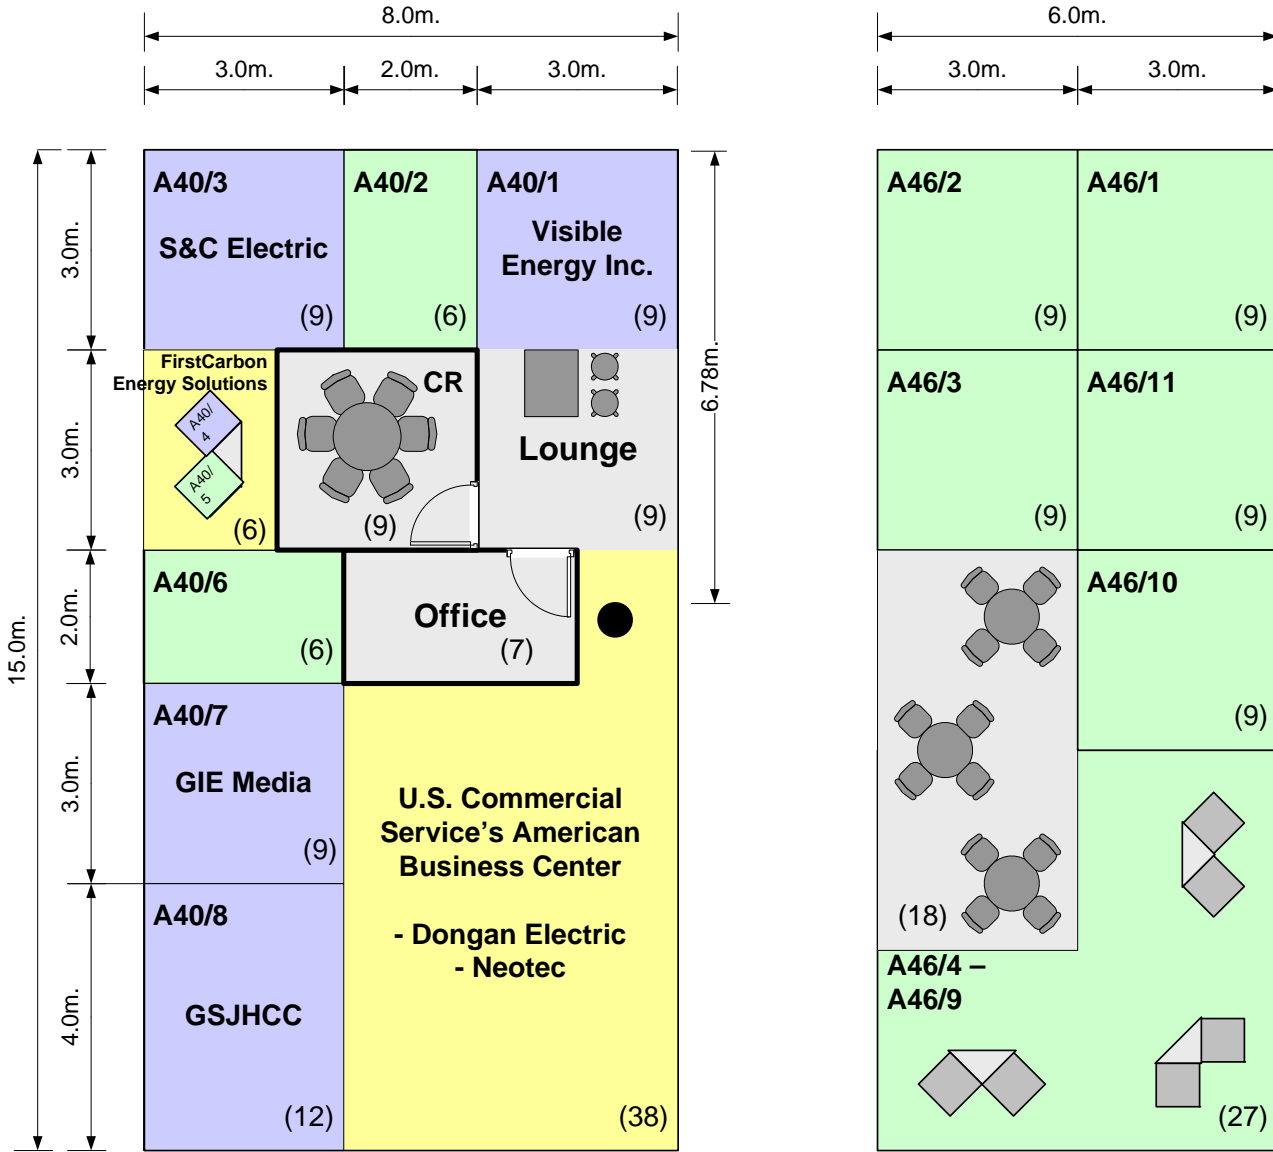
8.0m.
3.0m.
2.0m.
3.0m.

6.0m.
3.0m.
3.0m.

15.0m.
3.0m.
3.0m.
2.0m.
3.0m.
4.0m.
6.78m.

A40/3
S&C Electric
(9)

A40/2
(6)

A40/1
Visible Energy Inc.
(9)

FirstCarbon Energy Solutions
A40/4
A40/5
(6)

CR
(9)

Lounge
(9)

A40/6
(6)

Office
(7)

A40/7
GIE Media
(9)

U.S. Commercial Service's American Business Center

- Dongan Electric
- Neotec

A40/8
GSJHCC
(12)

(38)

A46/2
(9)

A46/1
(9)

A46/3
(9)

A46/11
(9)

A46/10
(9)

(18)

A46/4 –
A46/9
(27)